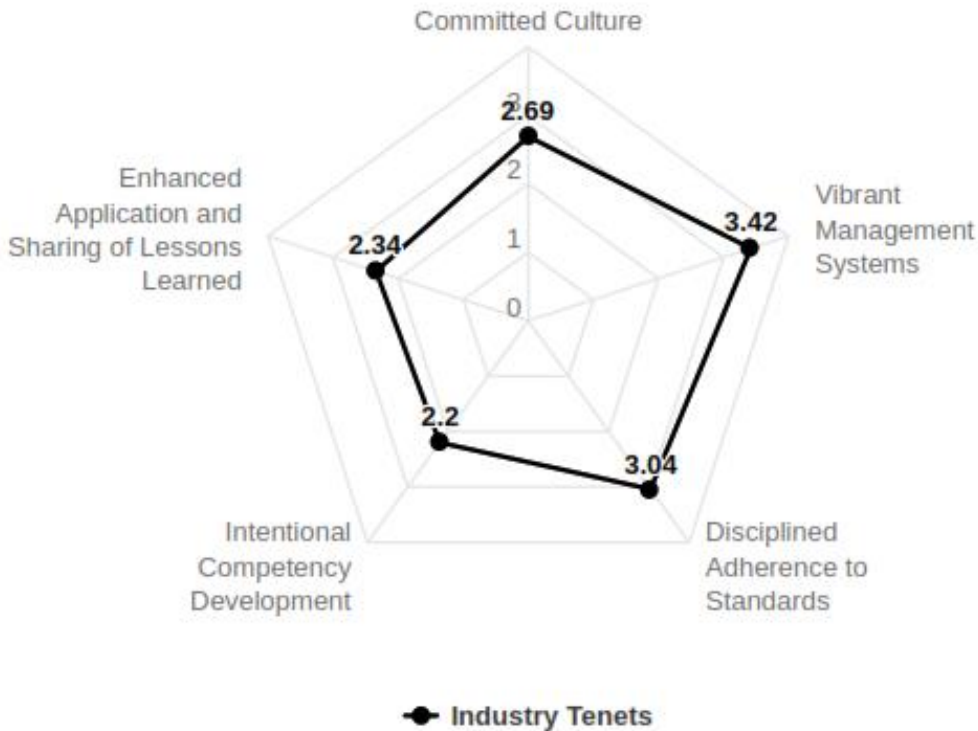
Committed Culture

Vibrant Management Systems

Disciplined Adherence to Standards

Intentional Competency Development

Enhanced Application and Sharing of Lessons Learned

0
1
2
3

2.69
3.42
3.04
2.2
2.34

Industry Tenets